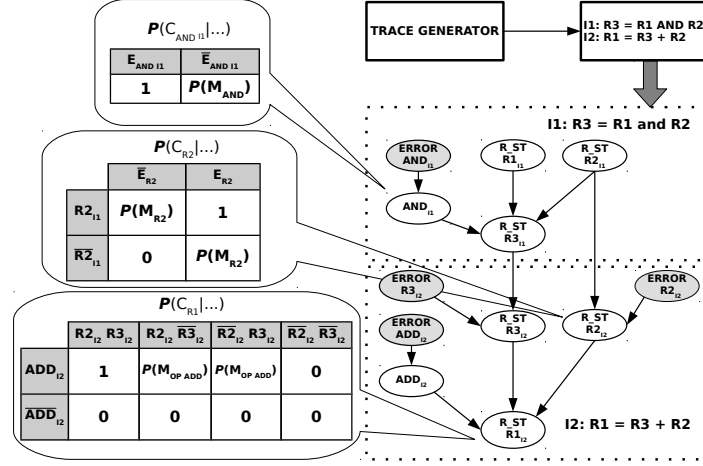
$P(C_{AND\ I1}|...)$

| $E_{AND\ I1}$ | $\overline{E}_{AND\ I1}$ |
|---|---|
| 1 | $P(M_{AND})$ |

$P(C_{R2}|...)$

| | $\overline{E}_{R2}$ | $E_{R2}$ |
|---|---|---|
| $R2_{I1}$ | $P(M_{R2})$ | 1 |
| $\overline{R2}_{I1}$ | 0 | $P(M_{R2})$ |

$P(C_{R1}|...)$

| | $R2_{I2}$ $R3_{I2}$ | $R2_{I2}$ $\overline{R3}_{I2}$ | $\overline{R2}_{I2}$ $R3_{I2}$ | $\overline{R2}_{I2}$ $\overline{R3}_{I2}$ |
|---|---|---|---|---|
| $ADD_{I2}$ | 1 | $P(M_{OP\ ADD})$ | $P(M_{OP\ ADD})$ | 0 |
| $\overline{ADD}_{I2}$ | 0 | 0 | 0 | 0 |

TRACE GENERATOR

I1: R3 = R1 AND R2
I2: R1 = R3 + R2

I1: R3 = R1 and R2

ERROR $AND_{I1}$

R_ST $R1_{I1}$

R_ST $R2_{I1}$

$AND_{I1}$

R_ST $R3_{I1}$

ERROR $R3_{I2}$

R_ST $R3_{I2}$

R_ST $R2_{I2}$

ERROR $R2_{I2}$

ERROR $ADD_{I2}$

$ADD_{I2}$

R_ST $R1_{I2}$

I2: R1 = R3 + R2